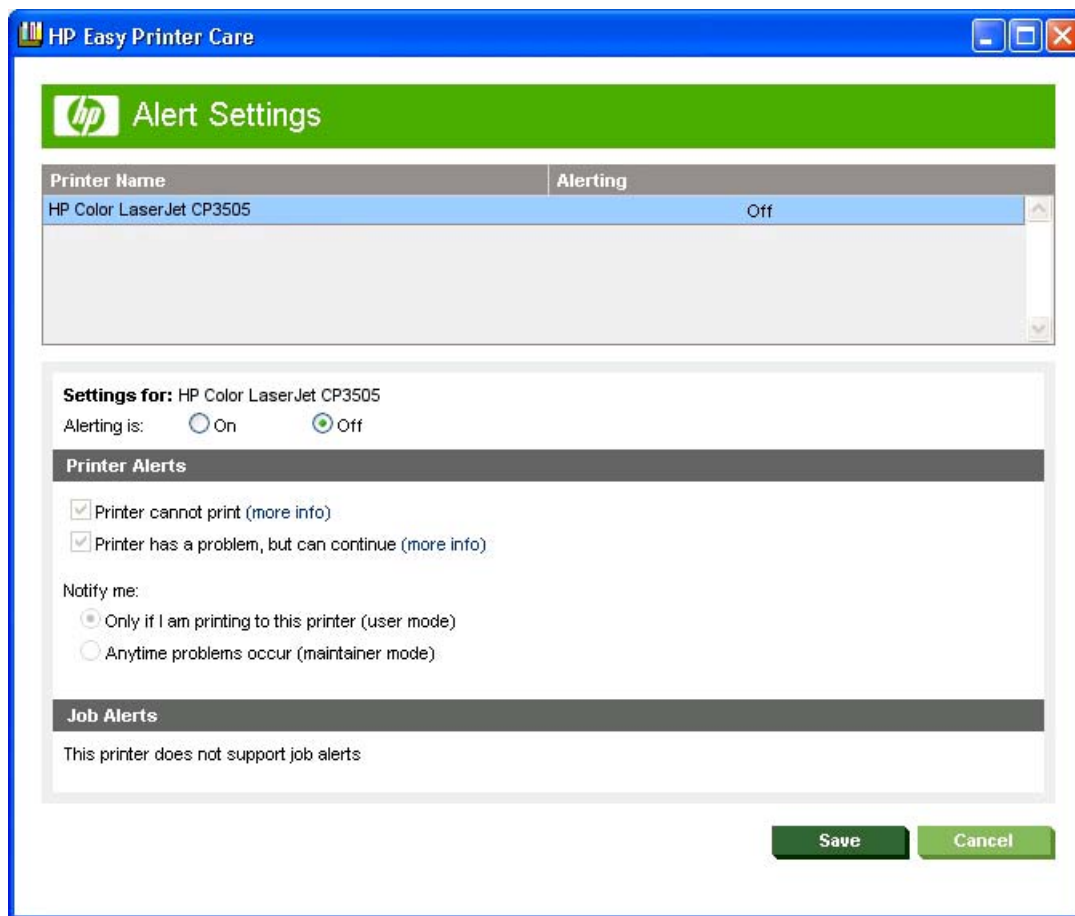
HP Easy Printer Care

hp Alert Settings

| Printer Name | Alerting |
|---|---|
| HP Color LaserJet CP3505 | Off |

Settings for: HP Color LaserJet CP3505

Alerting is: On Off

Printer Alerts

Printer cannot print (more info)

Printer has a problem, but can continue (more info)

Notify me:

Only if I am printing to this printer (user mode)

Anytime problems occur (maintainer mode)

Job Alerts

This printer does not support job alerts

Save Cancel